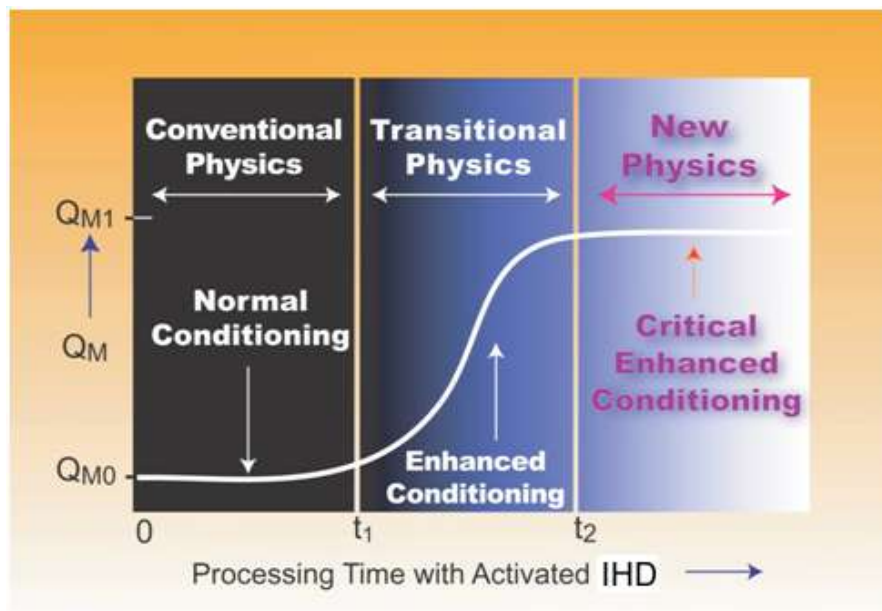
Conventional Physics

Transitional Physics

New Physics

$Q_{M1}$

$Q_M$

Normal Conditioning

Critical Enhanced Conditioning

$Q_{M0}$

Enhanced Conditioning

0

$t_1$

$t_2$

Processing Time with Activated IHD